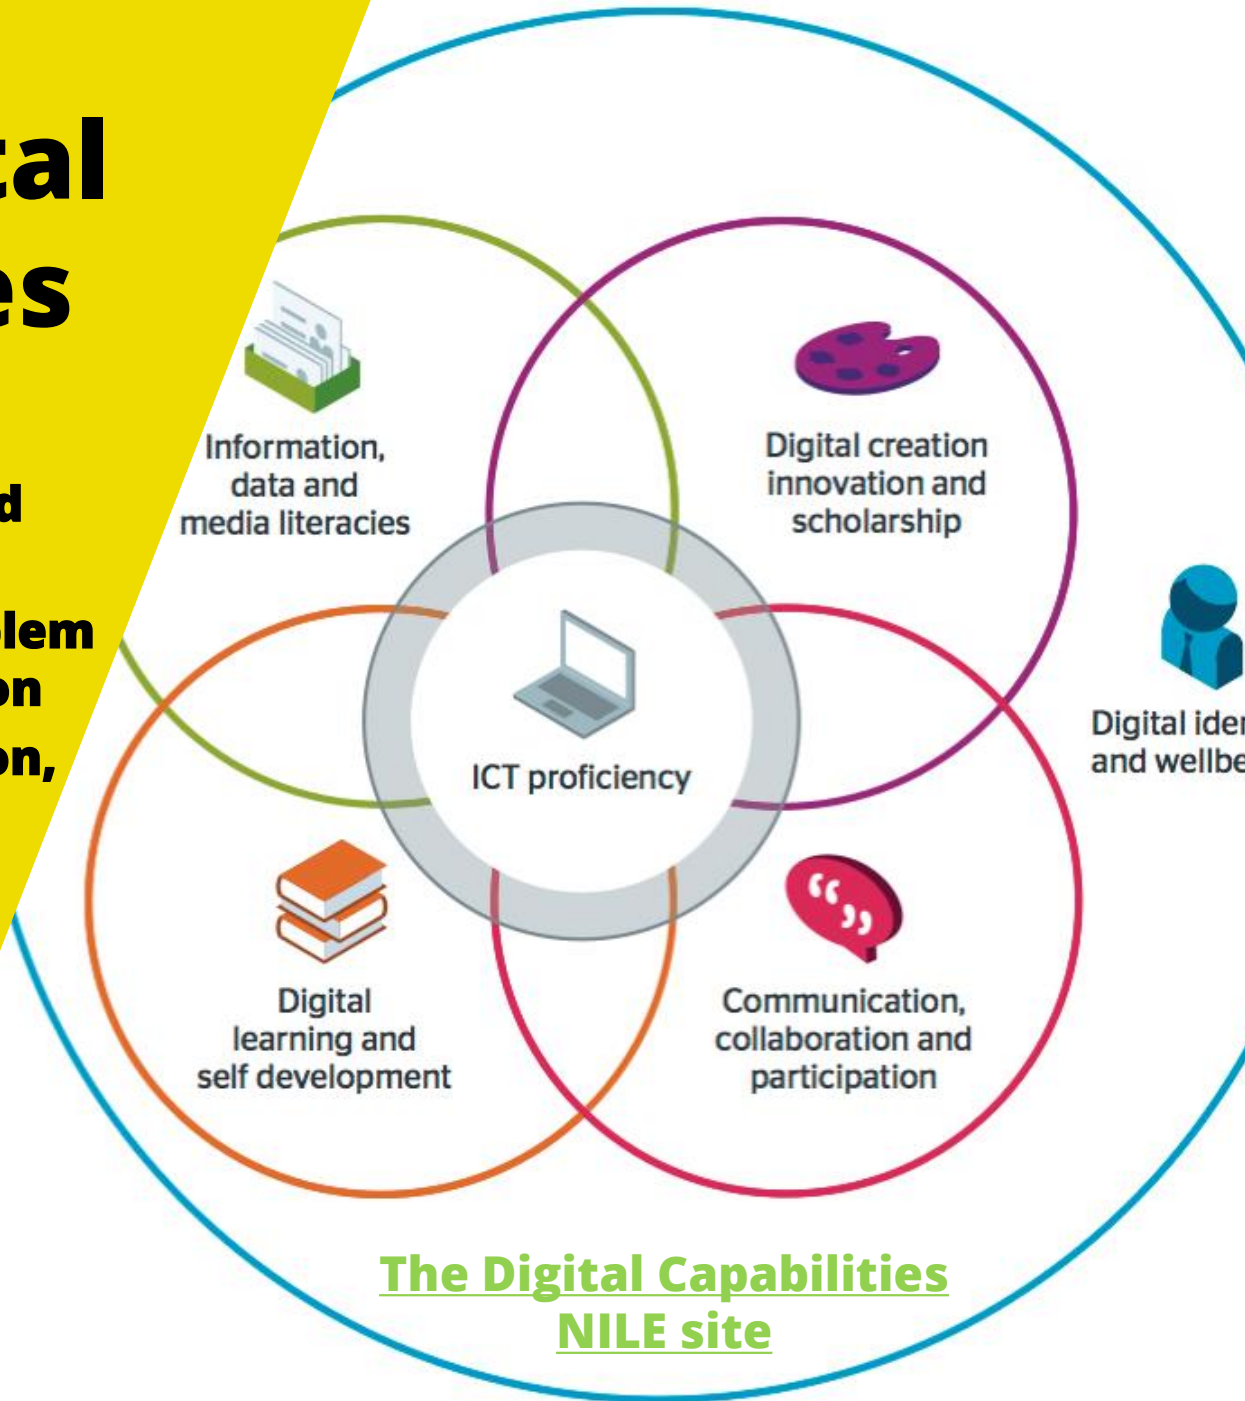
tal
es

d

lem
on
on,

Information, data and media literacies

Digital creation innovation and scholarship

ICT proficiency

Digital ider
and wellbe

Digital learning and self development

Communication, collaboration and participation

The Digital Capabilities NILE site